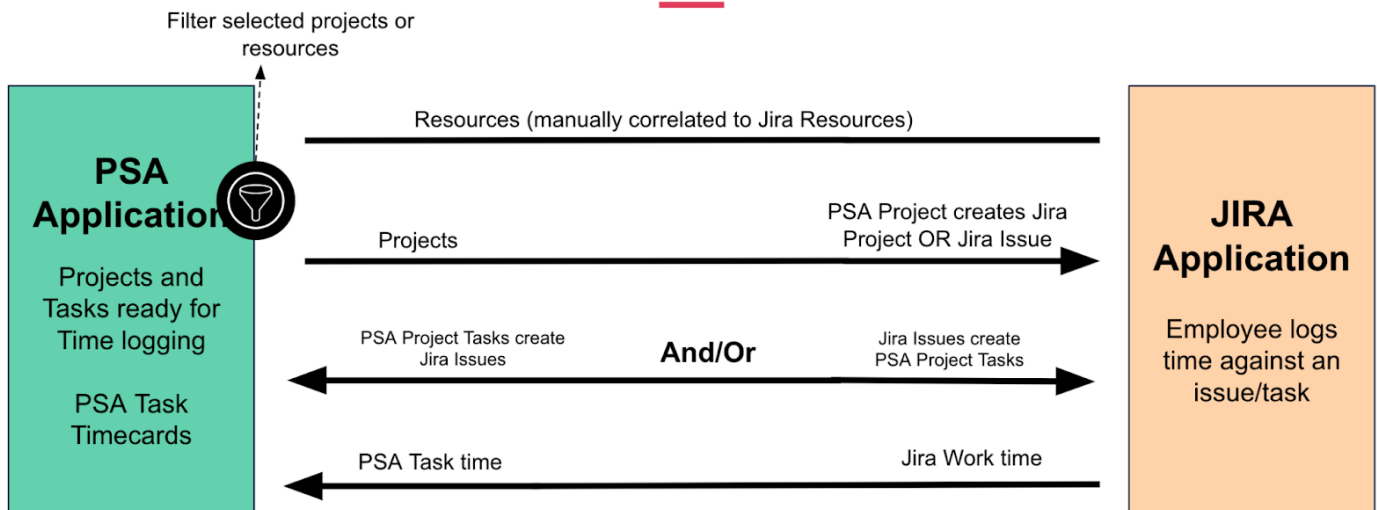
Filter selected projects or resources

PSA Application

Projects and Tasks ready for Time logging

PSA Task Timecards

Resources (manually correlated to Jira Resources)

Projects

PSA Project creates Jira Project OR Jira Issue

PSA Project Tasks create Jira Issues

And/Or

Jira Issues create PSA Project Tasks

PSA Task time

Jira Work time

JIRA Application

Employee logs time against an issue/task